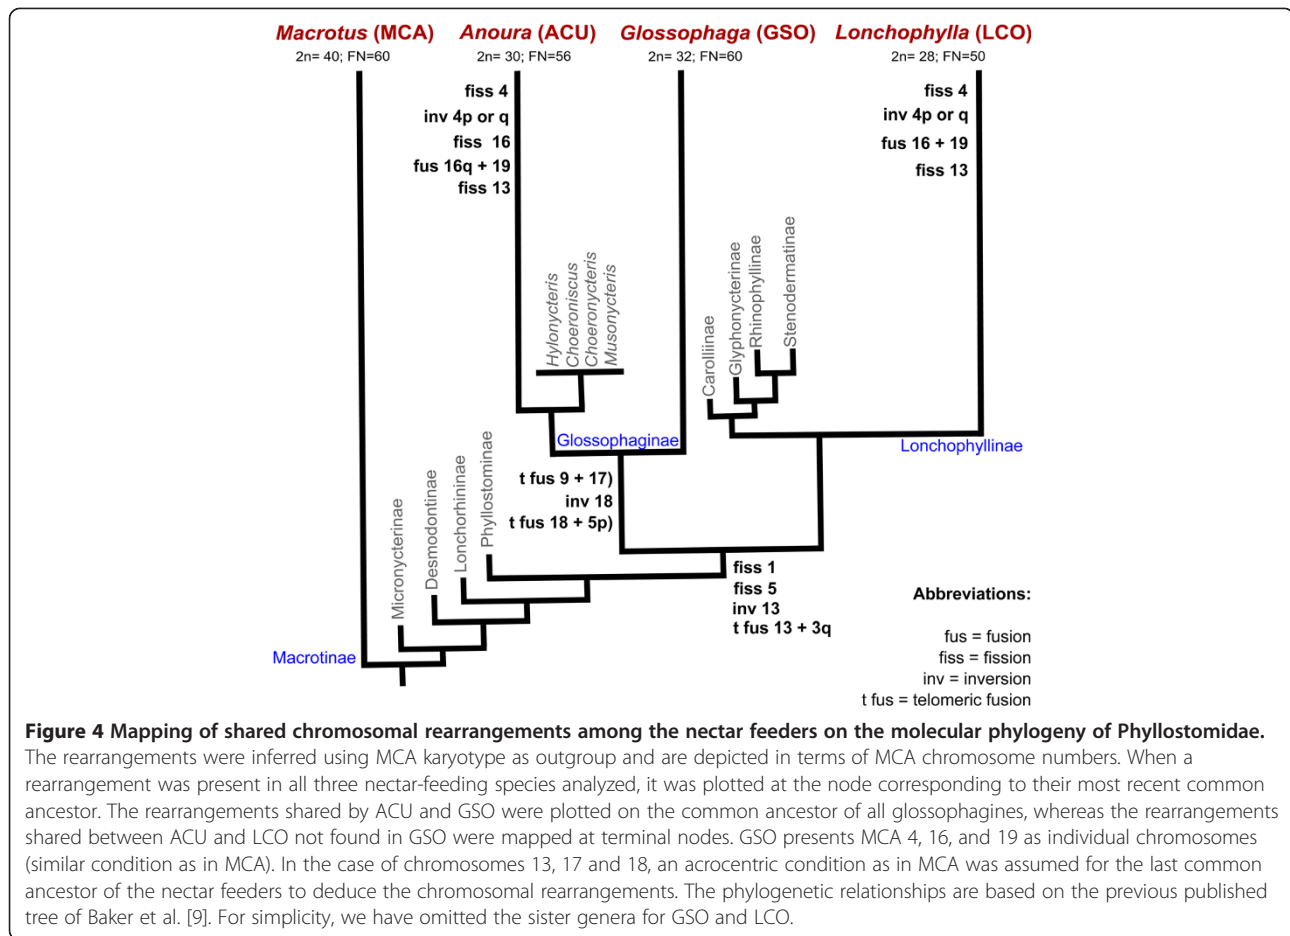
Macrotus (MCA)
2n= 40; FN=60

Anoura (ACU)
2n= 30; FN=56

Glossophaga (GSO)
2n= 32; FN=60

Lonchophylla (LCO)
2n= 28; FN=50

fiss 4
inv 4p or q
fiss 16
fus 16q + 19
fiss 13

fiss 4
inv 4p or q
fus 16 + 19
fiss 13

Hylonycteris
Choeroniscus
Choeronycteris
Musonycteris

Carolliinae
Glyphonycterinae
Rhinophyllinae
Stenodermatinae

Glossophaginae

Lonchophyllinae

Micronycterinae
Desmodontinae
Lonchorhininae
Phyllostominae

t fus 9 + 17)
inv 18
t fus 18 + 5p)

fiss 1
fiss 5
inv 13
t fus 13 + 3q

Macrotinae

Abbreviations:

fus = fusion
fiss = fission
inv = inversion
t fus = telomeric fusion

Figure 4 Mapping of shared chromosomal rearrangements among the nectar feeders on the molecular phylogeny of Phyllostomidae. The rearrangements were inferred using MCA karyotype as outgroup and are depicted in terms of MCA chromosome numbers. When a rearrangement was present in all three nectar-feeding species analyzed, it was plotted at the node corresponding to their most recent common ancestor. The rearrangements shared by ACU and GSO were plotted on the common ancestor of all glossophagines, whereas the rearrangements shared between ACU and LCO not found in GSO were mapped at terminal nodes. GSO presents MCA 4, 16, and 19 as individual chromosomes (similar condition as in MCA). In the case of chromosomes 13, 17 and 18, an acrocentric condition as in MCA was assumed for the last common ancestor of the nectar feeders to deduce the chromosomal rearrangements. The phylogenetic relationships are based on the previous published tree of Baker et al. [9]. For simplicity, we have omitted the sister genera for GSO and LCO.